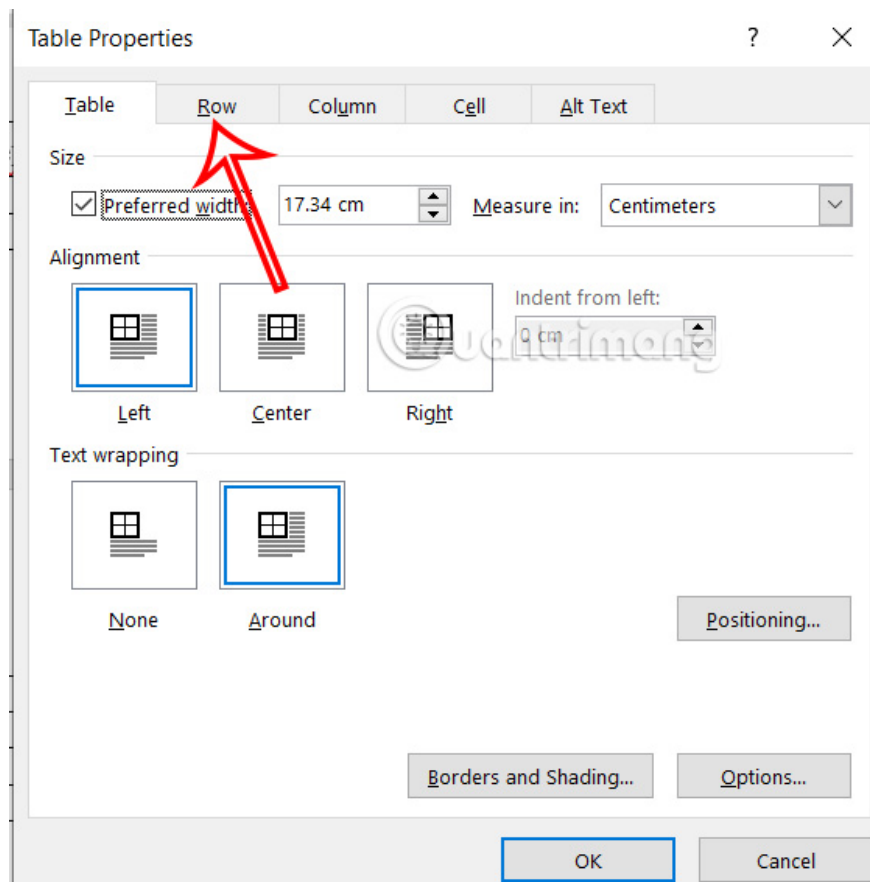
Table Properties

?

Table

Row

Column

Cell

Alt Text

Size

Preferred width:

17.34 cm

Measure in:

Centimeters

Alignment

Indent from left:

0 cm

Left

Center

Right

Text wrapping

None

Around

Positioning...

Borders and Shading...

Options...

OK

Cancel

Quantrimang